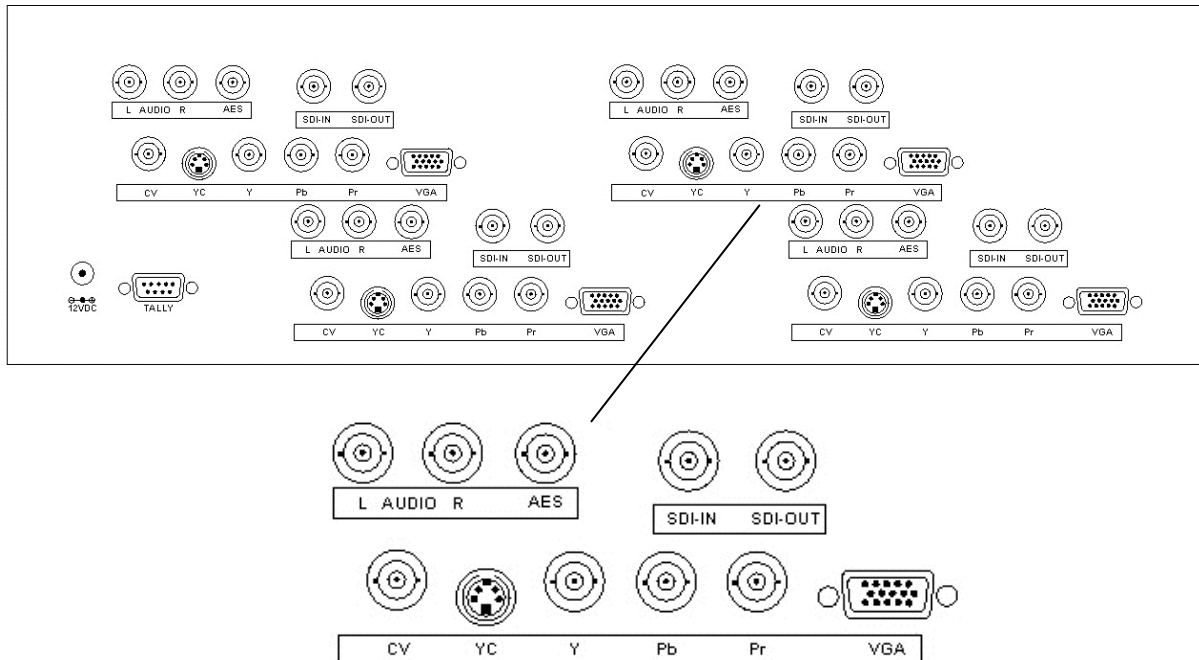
L AUDIO R AES
SDI-IN SDI-OUT
CV YC Y Pb Pr VGA

L AUDIO R AES
SDI-IN SDI-OUT
CV YC Y Pb Pr VGA

L AUDIO R AES
SDI-IN SDI-OUT
CV YC Y Pb Pr VGA

L AUDIO R AES
SDI-IN SDI-OUT
CV YC Y Pb Pr VGA

12VDC
TALLY

L AUDIO R AES
SDI-IN SDI-OUT
CV YC Y Pb Pr VGA